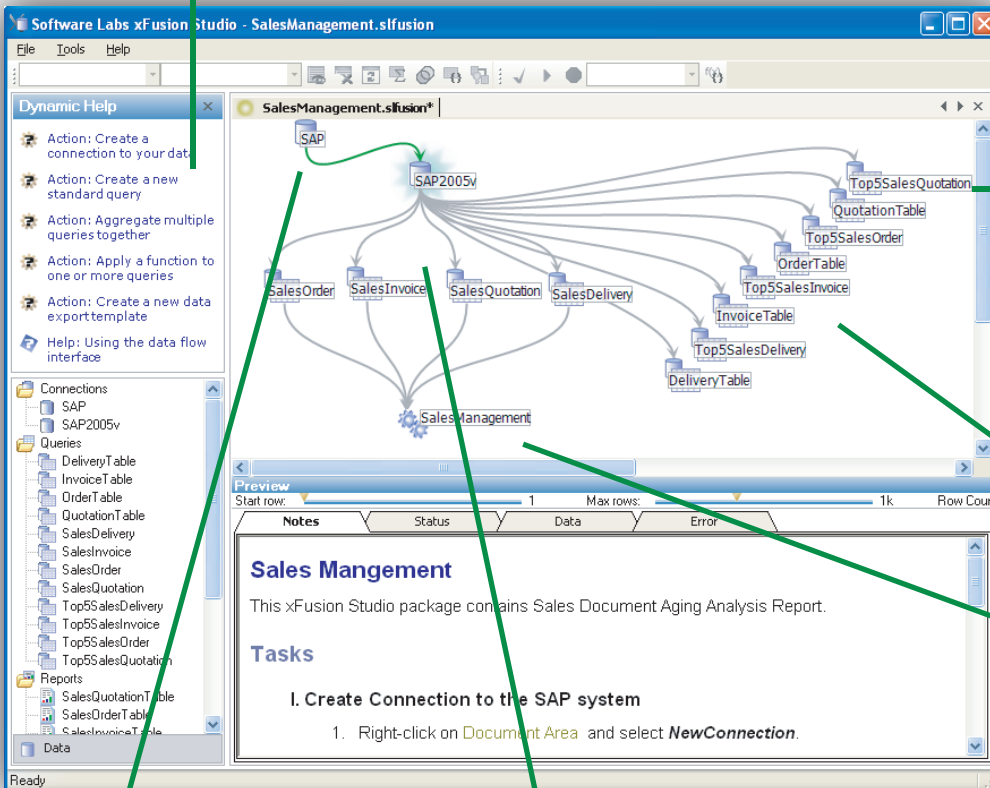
Software Labs xFusion Studio - SalesManagement.slfusion

File Tools Help

Dynamic Help

Action: Create a connection to your data

Action: Create a new standard query

Action: Aggregate multiple queries together

Action: Apply a function to one or more queries

Action: Create a new data export template

Help: Using the data flow interface

Connections
SAP
SAP2005v
Queries
DeliveryTable
InvoiceTable
OrderTable
QuotationTable
SalesDelivery
SalesInvoice
SalesOrder
SalesQuotation
Top5SalesDelivery
Top5SalesInvoice
Top5SalesOrder
Top5SalesQuotation
Reports
SalesQuotationTable
SalesOrderTable
SalesInvoiceTable

Data

SalesManagement.slfusion*

SAP
SAP2005v
Top5SalesQuotation
QuotationTable
Top5SalesOrder
OrderTable
Top5SalesInvoice
InvoiceTable
Top5SalesDelivery
DeliveryTable
SalesOrder
SalesInvoice
SalesQuotation
SalesDelivery
SalesManagement

Preview
Start row: 1 Max rows: 1k Row Cour

Notes Status Data Error

Sales Mangement

This xFusion Studio package contains Sales Document Aging Analysis Report.

Tasks

I. Create Connection to the SAP system

1. Right-click on Document Area and select NewConnection.

Ready